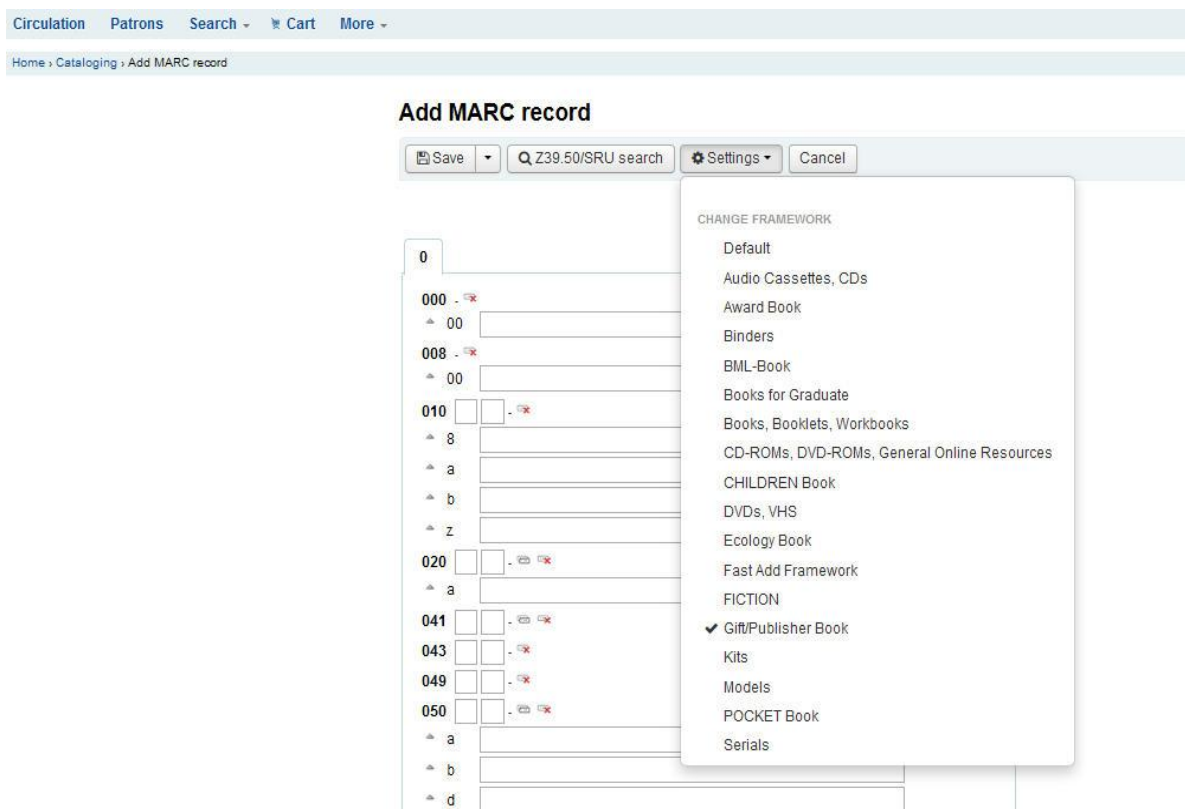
Circulation Patrons Search Cart More

Home › Cataloging › Add MARC record

Add MARC record

Save Z39.50/SRU search Settings Cancel

CHANGE FRAMEWORK
Default
Audio Cassettes, CDs
Award Book
Binders
BML-Book
Books for Graduate
Books, Booklets, Workbooks
CD-ROMs, DVD-ROMs, General Online Resources
CHILDREN Book
DVDs, VHS
Ecology Book
Fast Add Framework
FICTION
✔ Gift/Publisher Book
Kits
Models
POCKET Book
Serials

0

000 -
00
008 -
00
010 -
8
a
b
z
020 -
a
041 -
043 -
049 -
050 -
a
b
d